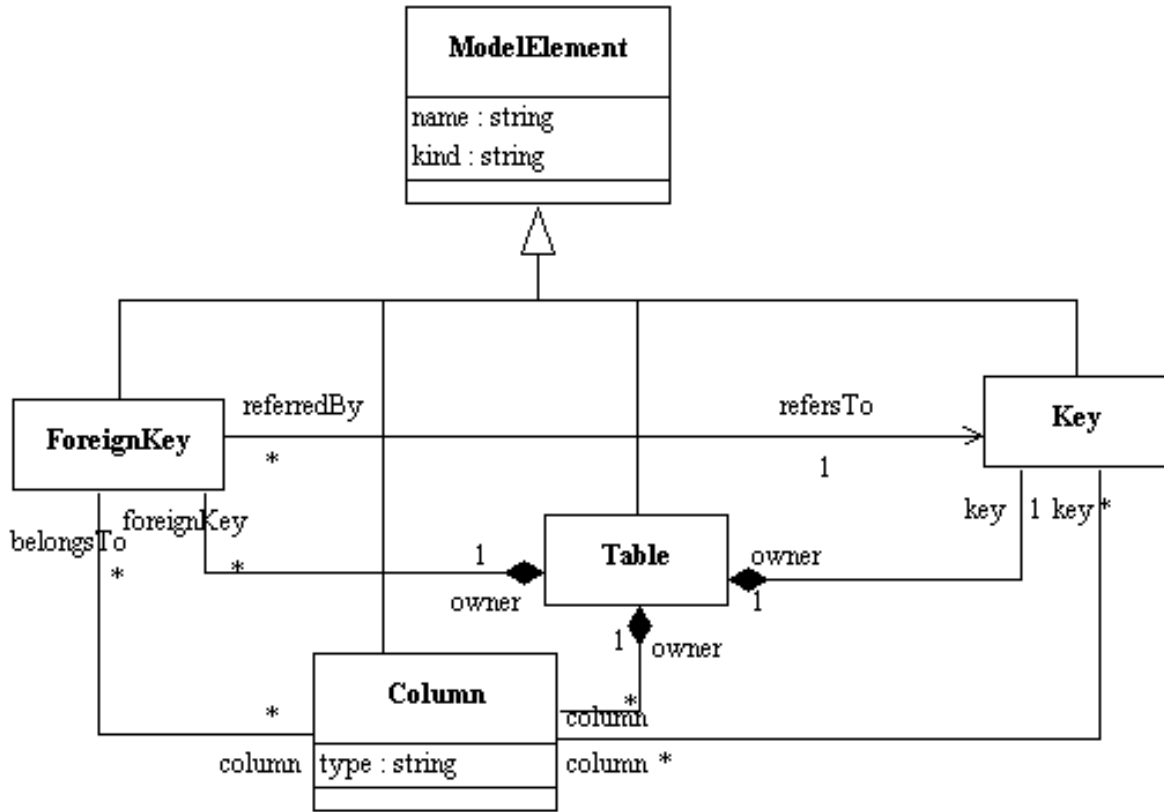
ModelElement

name : string
kind : string

ForeignKey

referredBy

refersTo

Key

*

1

belongsTo

foreignKey

key

1 key *

*

*

1

Table

owner

owner

1

1

owner

Column

*

column

*

column

type : string

column *